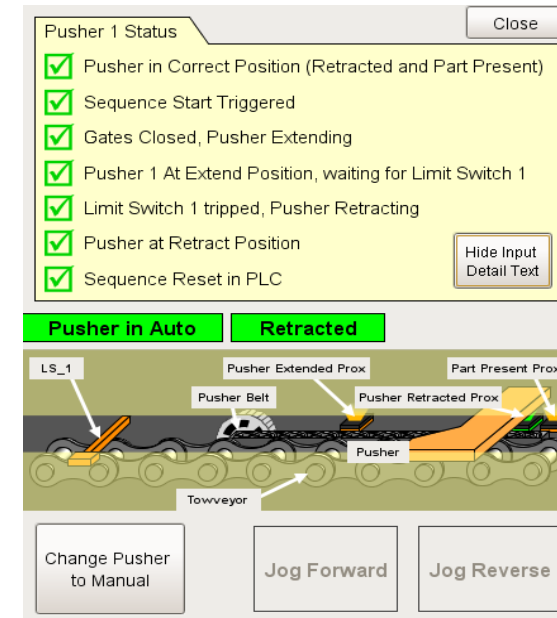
Pusher 1 Status

Close

Pusher in Correct Position (Retracted and Part Present)

Sequence Start Triggered

Gates Closed, Pusher Extending

Pusher 1 At Extend Position, waiting for Limit Switch 1

Limit Switch 1 tripped, Pusher Retracting

Pusher at Retract Position

Sequence Reset in PLC

Hide Input Detail Text

Pusher in Auto

Retracted

LS_1

Pusher Extended Prox

Part Present Prox

Pusher Belt

Pusher Retracted Prox

Pusher

Towveyor

Change Pusher to Manual

Jog Forward

Jog Reverse